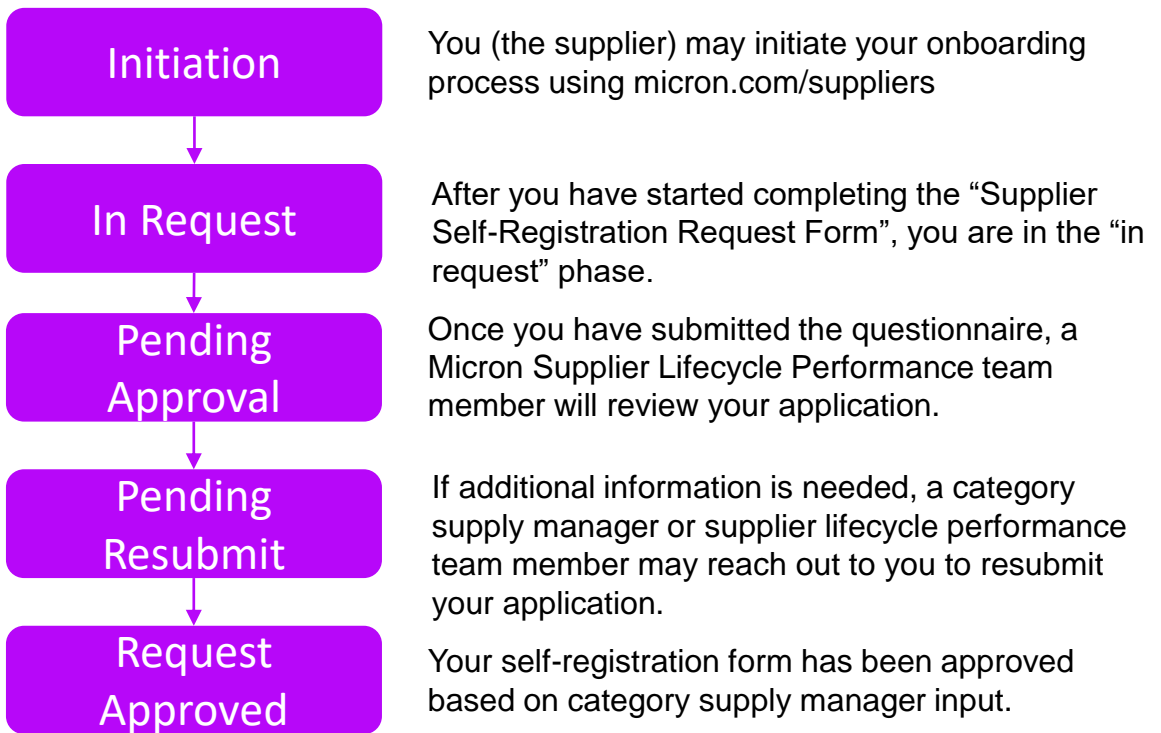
Initiation

You (the supplier) may initiate your onboarding process using micron.com/suppliers

In Request

After you have started completing the “Supplier Self-Registration Request Form”, you are in the “in request” phase.

Pending Approval

Once you have submitted the questionnaire, a Micron Supplier Lifecycle Performance team member will review your application.

Pending Resubmit

If additional information is needed, a category supply manager or supplier lifecycle performance team member may reach out to you to resubmit your application.

Request Approved

Your self-registration form has been approved based on category supply manager input.